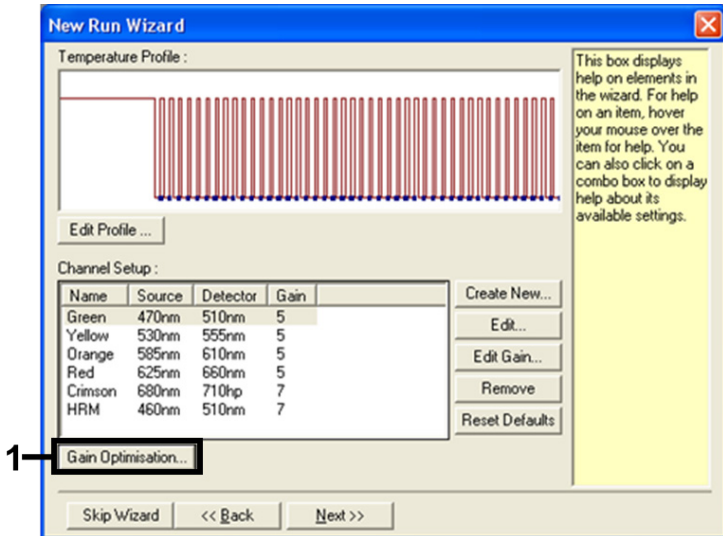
New Run Wizard

Temperature Profile :

Edit Profile ...

Channel Setup :

| Name | Source | Detector | Gain |
|---|---|---|---|
| Green | 470nm | 510nm | 5 |
| Yellow | 530nm | 555nm | 5 |
| Orange | 585nm | 610nm | 5 |
| Red | 625nm | 660nm | 5 |
| Crimson | 680nm | 710hp | 7 |
| HRM | 460nm | 510nm | 7 |

Create New...

Edit...

Edit Gain...

Remove

Reset Defaults

1

Gain Optimisation...

This box displays help on elements in the wizard. For help on an item, hover your mouse over the item for help. You can also click on a combo box to display help about its available settings.

Skip Wizard

<< Back

Next >>